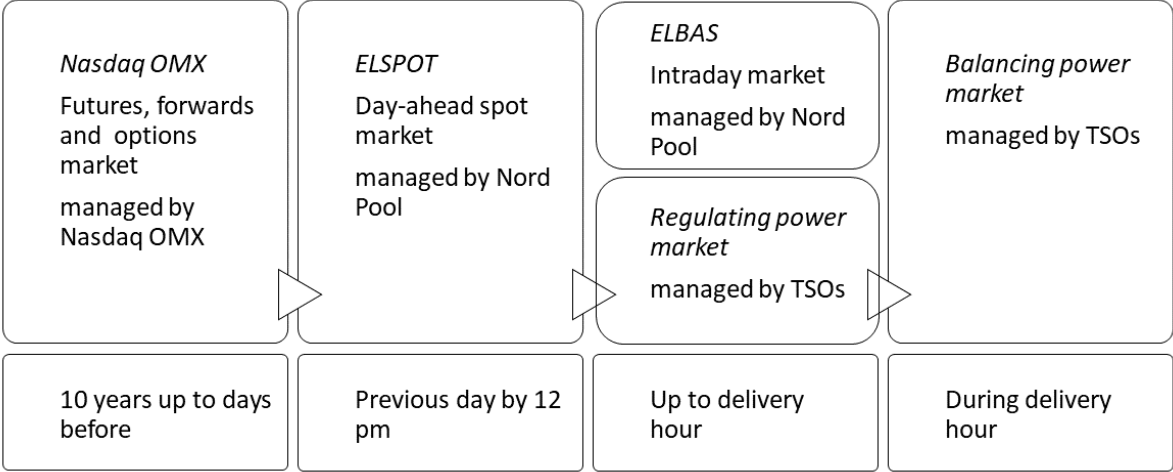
Nasdaq OMX

Futures, forwards and options market

managed by Nasdaq OMX

ELSPOT

Day-ahead spot market

managed by Nord Pool

ELBAS

Intraday market

managed by Nord Pool

Regulating power market

managed by TSOs

Balancing power market

managed by TSOs

10 years up to days before

Previous day by 12 pm

Up to delivery hour

During delivery hour